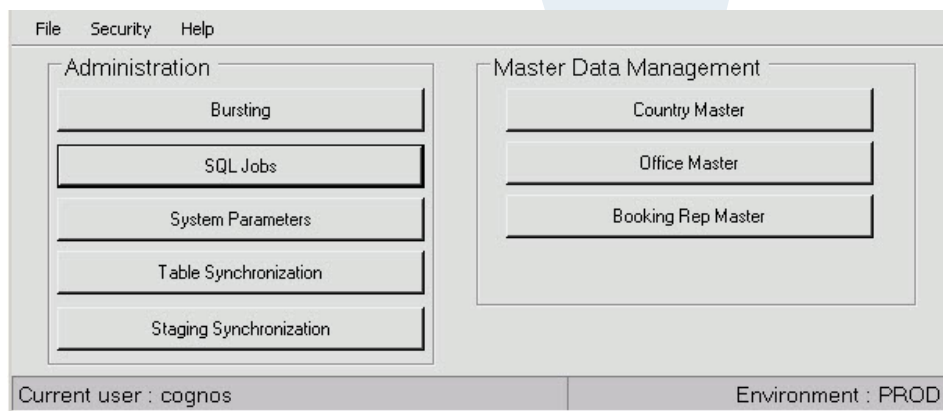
File Security Help

Administration

Bursting

SQL Jobs

System Parameters

Table Synchronization

Staging Synchronization

Master Data Management

Country Master

Office Master

Booking Rep Master

Current user : cognos

Environment : PROD